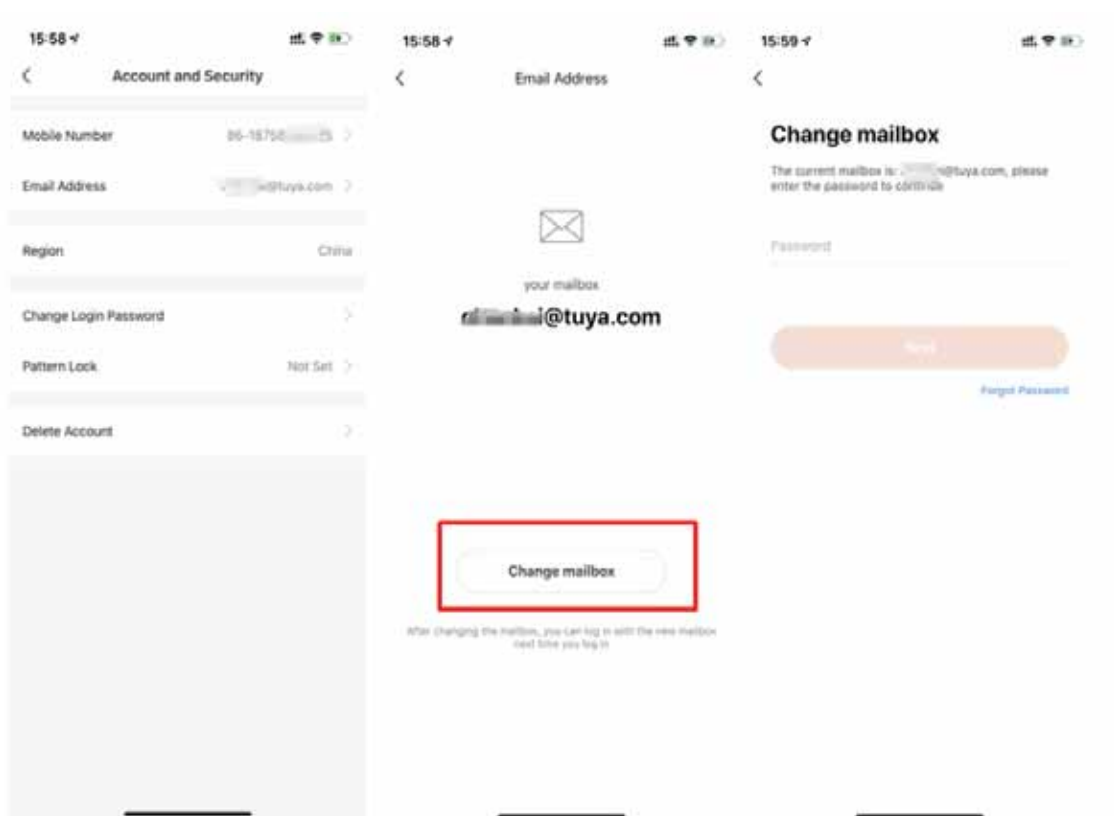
15:58

<

Account and Security

Mobile Number 86-18750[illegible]

Email Address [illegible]@tuya.com

Region China

Change Login Password

Pattern Lock Not Set

Delete Account

15:58

<

Email Address

your mailbox

r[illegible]i@tuya.com

Change mailbox

After changing the mailbox, you can log in with the new mailbox next time you log in

15:59

<

Change mailbox

The current mailbox is: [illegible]@tuya.com, please enter the password to continue

Password

Next

Forgot Password